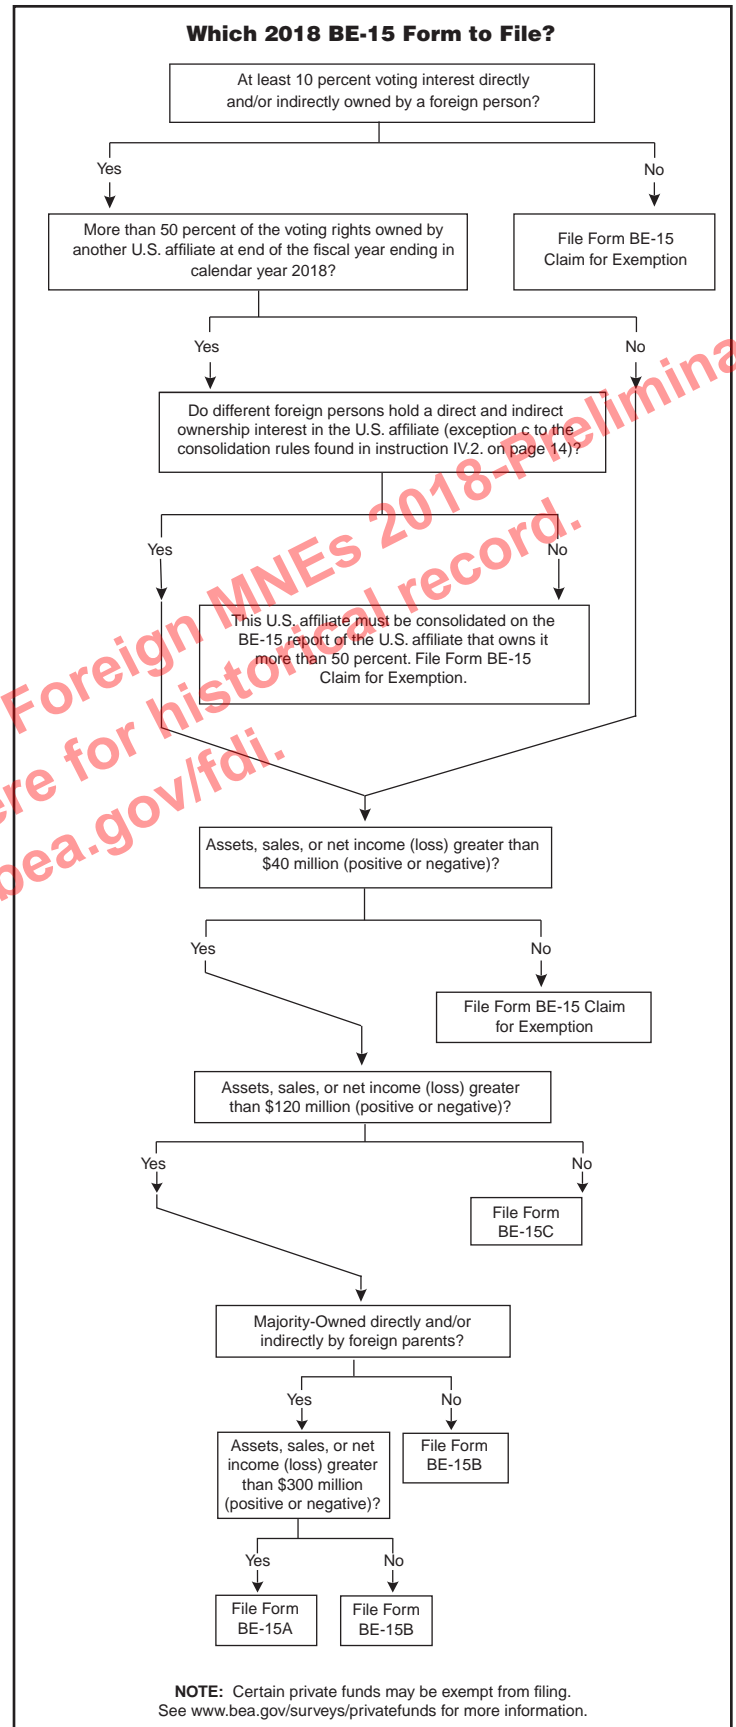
Which 2018 BE-15 Form to File?

At least 10 percent voting interest directly and/or indirectly owned by a foreign person?

Yes

No

More than 50 percent of the voting rights owned by another U.S. affiliate at end of the fiscal year ending in calendar year 2018?

File Form BE-15 Claim for Exemption

Yes

No

Do different foreign persons hold a direct and indirect ownership interest in the U.S. affiliate (exception c to the consolidation rules found in instruction IV.2. on page 14)?

Yes

No

This U.S. affiliate must be consolidated on the BE-15 report of the U.S. affiliate that owns it more than 50 percent. File Form BE-15 Claim for Exemption.

Assets, sales, or net income (loss) greater than $40 million (positive or negative)?

Yes

No

File Form BE-15 Claim for Exemption

Assets, sales, or net income (loss) greater than $120 million (positive or negative)?

Yes

No

File Form BE-15C

Majority-Owned directly and/or indirectly by foreign parents?

Yes

No

Assets, sales, or net income (loss) greater than $300 million (positive or negative)?

File Form BE-15B

Yes

No

File Form BE-15A

File Form BE-15B

NOTE: Certain private funds may be exempt from filing. See www.bea.gov/surveys/privatefunds for more information.

Foreign MNEs 2018-Prelimina
re for historical record.
bea.gov/fdi.